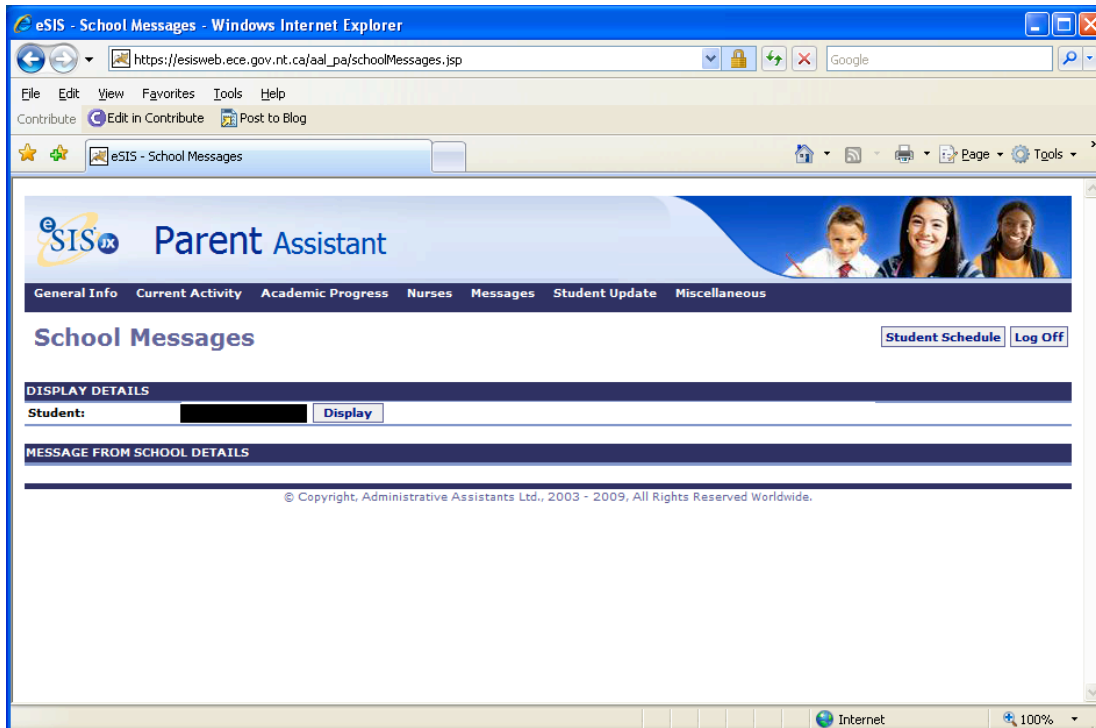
eSIS - School Messages - Windows Internet Explorer

https://esisweb.ece.gov.nt.ca/aal_pa/schoolMessages.jsp

Google

File Edit View Favorites Tools Help

Contribute Edit in Contribute Post to Blog

eSIS - School Messages

Page Tools

eSIS JX Parent Assistant

General Info Current Activity Academic Progress Nurses Messages Student Update Miscellaneous

School Messages

Student Schedule Log Off

DISPLAY DETAILS

Student: Display

MESSAGE FROM SCHOOL DETAILS

© Copyright, Administrative Assistants Ltd., 2003 - 2009, All Rights Reserved Worldwide.

Internet

100%